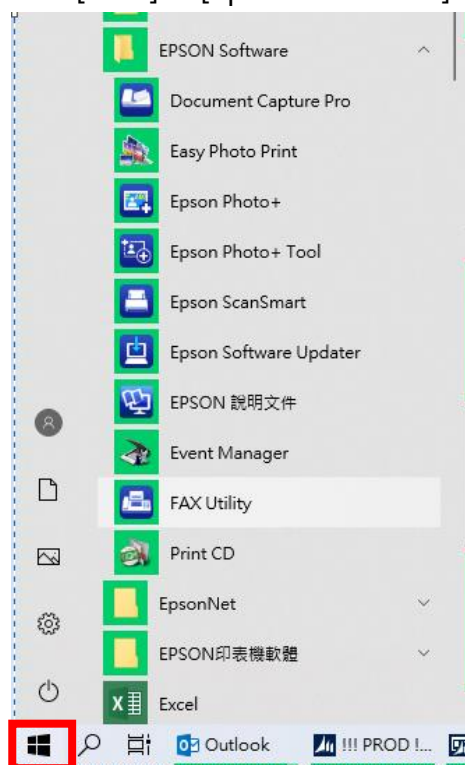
EPSON Software
Document Capture Pro
Easy Photo Print
Epson Photo+
Epson Photo+ Tool
Epson ScanSmart
Epson Software Updater
EPSON 說明文件
Event Manager
FAX Utility
Print CD
EpsonNet
EPSON印表機軟體
Excel
Outlook
!!! PROD !...